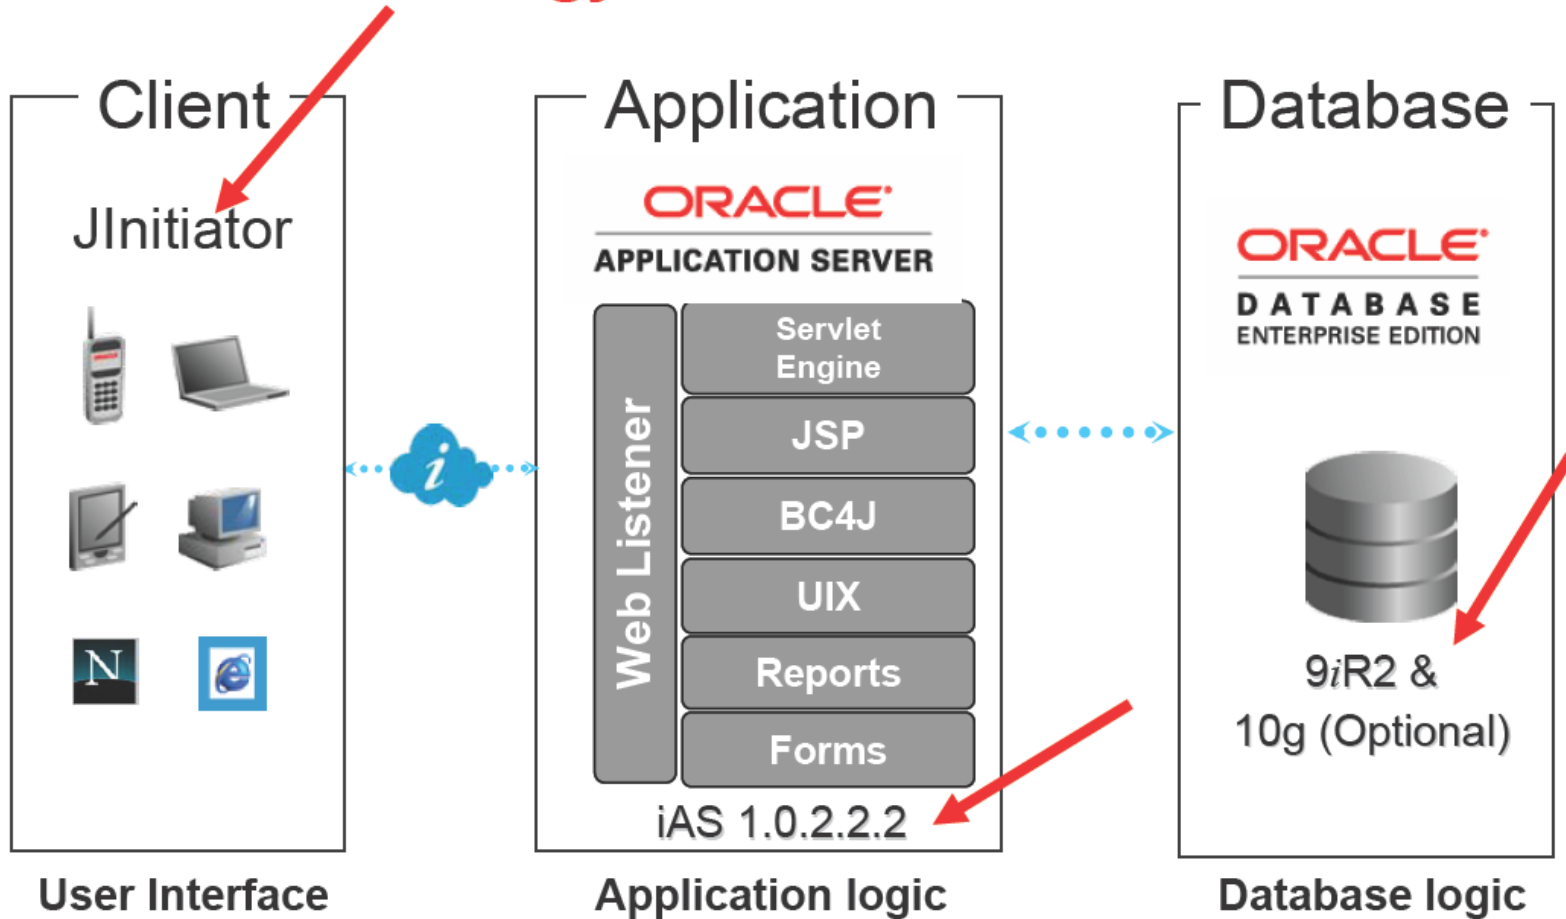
Client

JInitiator

N

Application

ORACLE

APPLICATION SERVER

Web Listener

Servlet Engine

JSP

BC4J

UIX

Reports

Forms

iAS 1.0.2.2.2

Database

ORACLE

DATABASE
ENTERPRISE EDITION

9iR2 &
10g (Optional)

User Interface

Application logic

Database logic